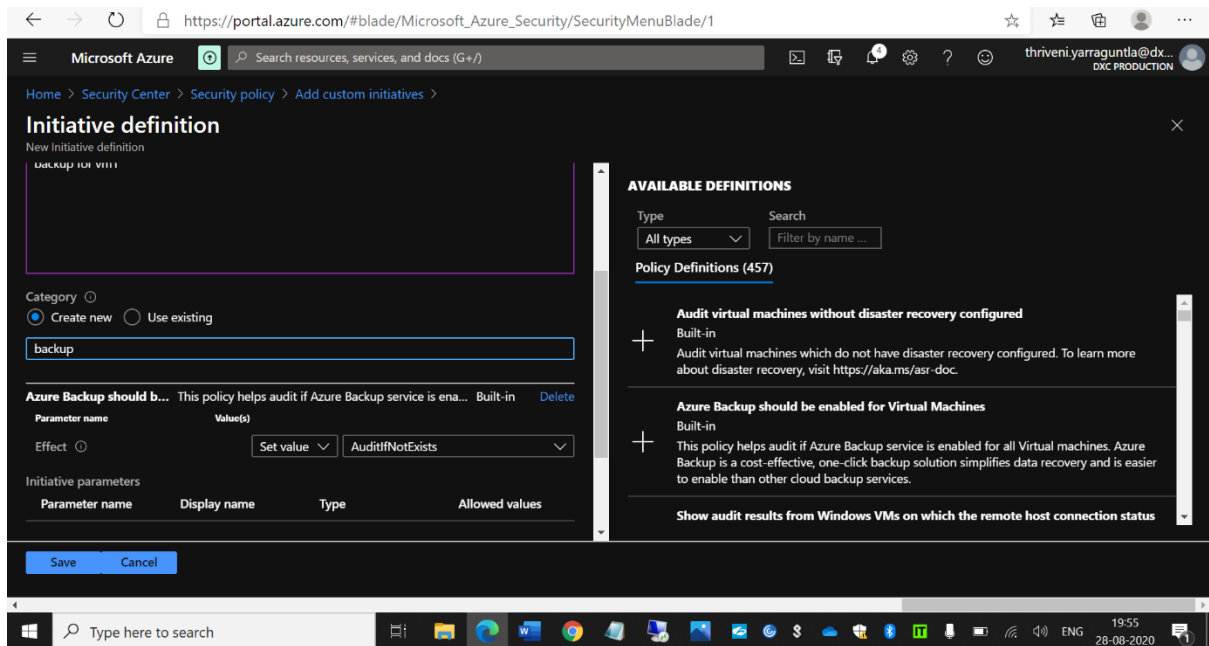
https://portal.azure.com/#blade/Microsoft_Azure_Security/SecurityMenuBlade/1

Microsoft Azure

Search resources, services, and docs (G+/)

4

thriveni.yarraguntla@dx...
DXC PRODUCTION

Home > Security Center > Security policy > Add custom initiatives >

Initiative definition
New Initiative definition

backup for vm1

Category
Create new Use existing

backup

Azure Backup should b... This policy helps audit if Azure Backup service is ena... Built-in Delete

| Parameter name | Value(s) |
|---|---|
| Effect | Set value AuditIfNotExists |

Initiative parameters

| Parameter name | Display name | Type | Allowed values |
|---|---|---|---|

AVAILABLE DEFINITIONS

Type
All types

Search
Filter by name ...

Policy Definitions (457)

Audit virtual machines without disaster recovery configured
Built-in
Audit virtual machines which do not have disaster recovery configured. To learn more about disaster recovery, visit https://aka.ms/asr-doc.

Azure Backup should be enabled for Virtual Machines
Built-in
This policy helps audit if Azure Backup service is enabled for all Virtual machines. Azure Backup is a cost-effective, one-click backup solution simplifies data recovery and is easier to enable than other cloud backup services.

Show audit results from Windows VMs on which the remote host connection status

Save Cancel

Type here to search

ENG 19:55 28-08-2020